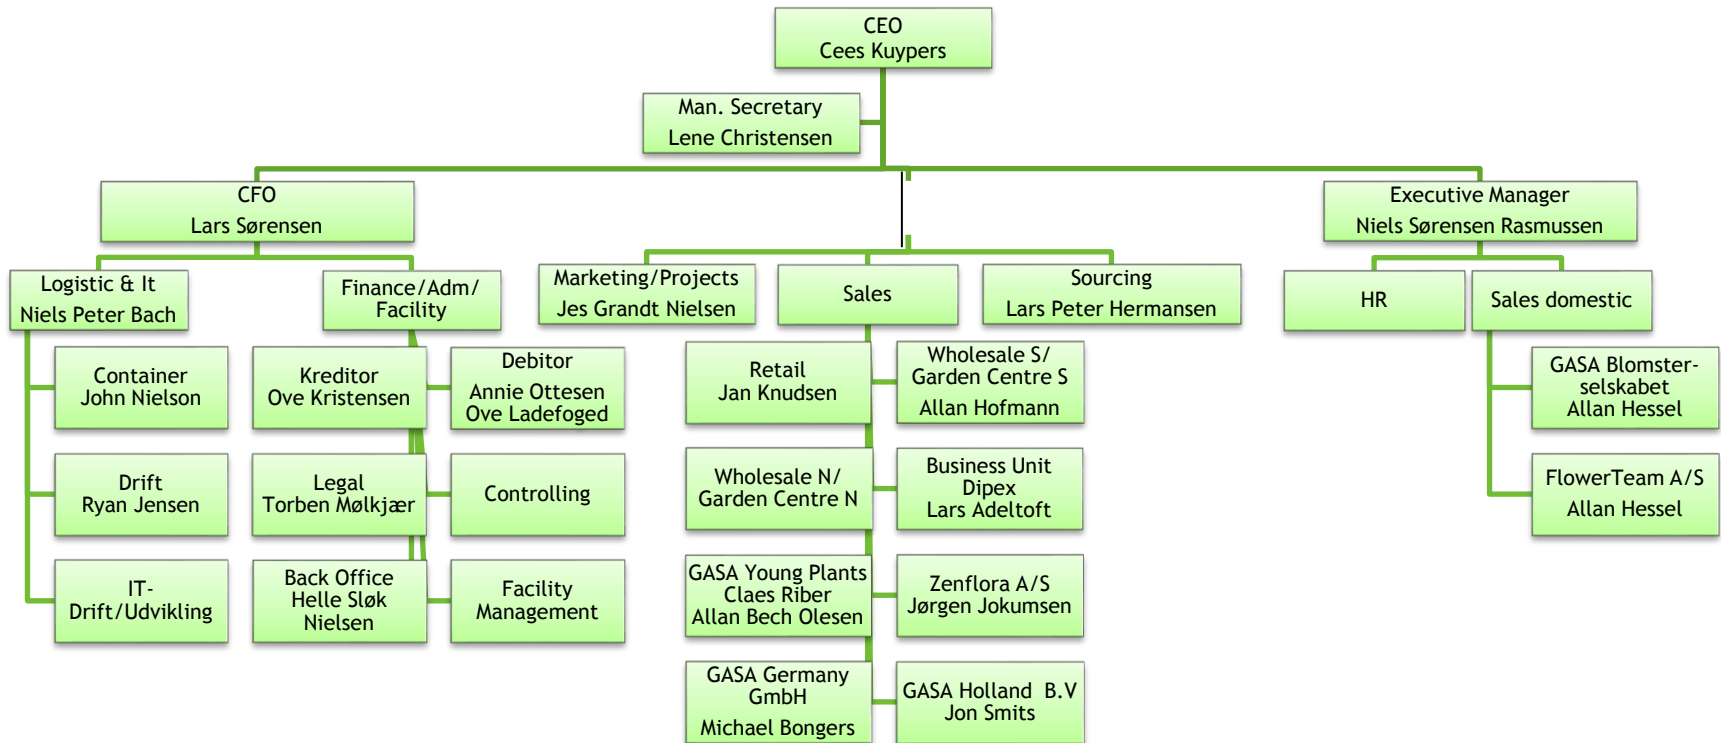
CEO
Cees Kuypers

Man. Secretary
Lene Christensen

CFO
Lars Sørensen

Executive Manager
Niels Sørensen Rasmussen

Logistic & It
Niels Peter Bach

Finance/Adm/
Facility

Marketing/Projects
Jes Grandt Nielsen

Sales

Sourcing
Lars Peter Hermansen

HR

Sales domestic

Container
John Nielson

Kreditor
Ove Kristensen

Debitor
Annie Ottesen
Ove Ladefoged

Retail
Jan Knudsen

Wholesale S/
Garden Centre S
Allan Hofmann

GASA Blomster-
selskabet
Allan Hessel

Drift
Ryan Jensen

Legal
Torben Mølkjær

Controlling

Wholesale N/
Garden Centre N

Business Unit
Dipex
Lars Adeltoft

FlowerTeam A/S
Allan Hessel

IT-
Drift/Udvikling

Back Office
Helle Sløk
Nielsen

Facility
Management

GASA Young Plants
Claes Riber
Allan Bech Olesen

Zenflora A/S
Jørgen Jokumsen

GASA Germany
GmbH
Michael Bongers

GASA Holland B.V
Jon Smits